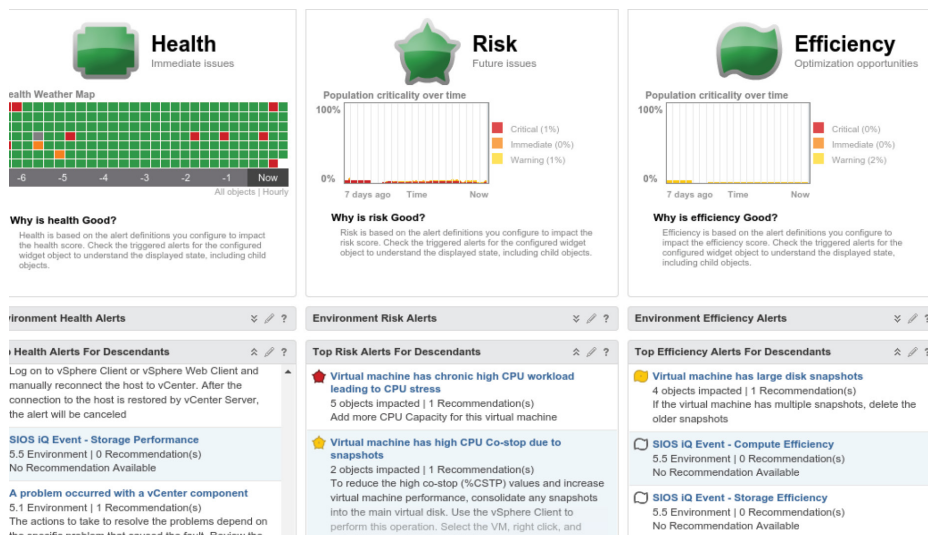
Health
Immediate issues

ealth Weather Map

-6 -5 -4 -3 -2 -1 Now
All objects | Hourly

Why is health Good?
Health is based on the alert definitions you configure to impact the health score. Check the triggered alerts for the configured widget object to understand the displayed state, including child objects.

Risk
Future issues

Population criticality over time
100%
0%
7 days ago Time Now
Critical (1%)
Immediate (0%)
Warning (1%)

Why is risk Good?
Risk is based on the alert definitions you configure to impact the risk score. Check the triggered alerts for the configured widget object to understand the displayed state, including child objects.

Efficiency
Optimization opportunities

Population criticality over time
100%
0%
7 days ago Time Now
Critical (0%)
Immediate (0%)
Warning (2%)

Why is efficiency Good?
Efficiency is based on the alert definitions you configure to impact the efficiency score. Check the triggered alerts for the configured widget object to understand the displayed state, including child objects.

ironment Health Alerts

Health Alerts For Descendants
Log on to vSphere Client or vSphere Web Client and manually reconnect the host to vCenter. After the connection to the host is restored by vCenter Server, the alert will be canceled

SIOS iQ Event - Storage Performance
5.5 Environment | 0 Recommendation(s)
No Recommendation Available

A problem occurred with a vCenter component
5.1 Environment | 1 Recommendation(s)
The actions to take to resolve the problems depend on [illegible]

Environment Risk Alerts

Top Risk Alerts For Descendants
Virtual machine has chronic high CPU workload leading to CPU stress
5 objects impacted | 1 Recommendation(s)
Add more CPU Capacity for this virtual machine

Virtual machine has high CPU Co-stop due to snapshots
2 objects impacted | 1 Recommendation(s)
To reduce the high co-stop (%CSTP) values and increase virtual machine performance, consolidate any snapshots into the main virtual disk. Use the vSphere Client to perform this operation. Select the VM, right click, and

Environment Efficiency Alerts

Top Efficiency Alerts For Descendants
Virtual machine has large disk snapshots
4 objects impacted | 1 Recommendation(s)
If the virtual machine has multiple snapshots, delete the older snapshots

SIOS iQ Event - Compute Efficiency
5.5 Environment | 0 Recommendation(s)
No Recommendation Available

SIOS iQ Event - Storage Efficiency
5.5 Environment | 0 Recommendation(s)
No Recommendation Available